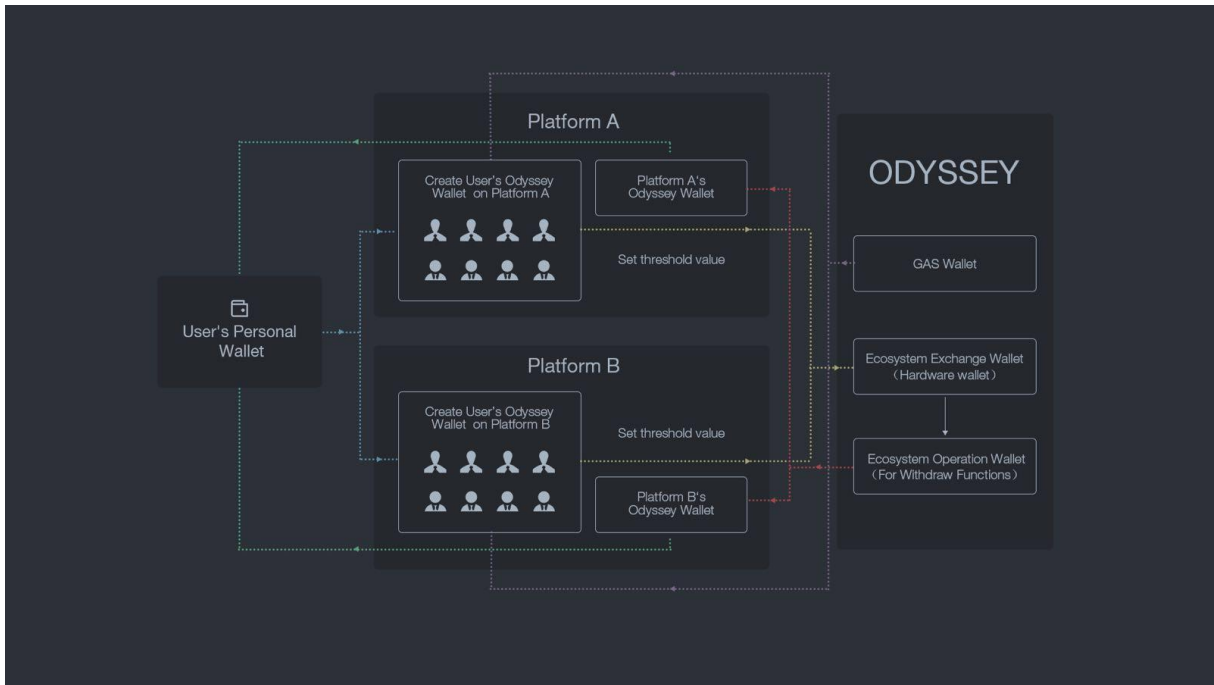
Platform A

Create User's Odyssey Wallet on Platform A

Platform A's Odyssey Wallet

Set threshold value

User's Personal Wallet

Platform B

Create User's Odyssey Wallet on Platform B

Set threshold value

Platform B's Odyssey Wallet

ODYSSEY

GAS Wallet

Ecosystem Exchange Wallet (Hardware wallet)

Ecosystem Operation Wallet (For Withdraw Functions)